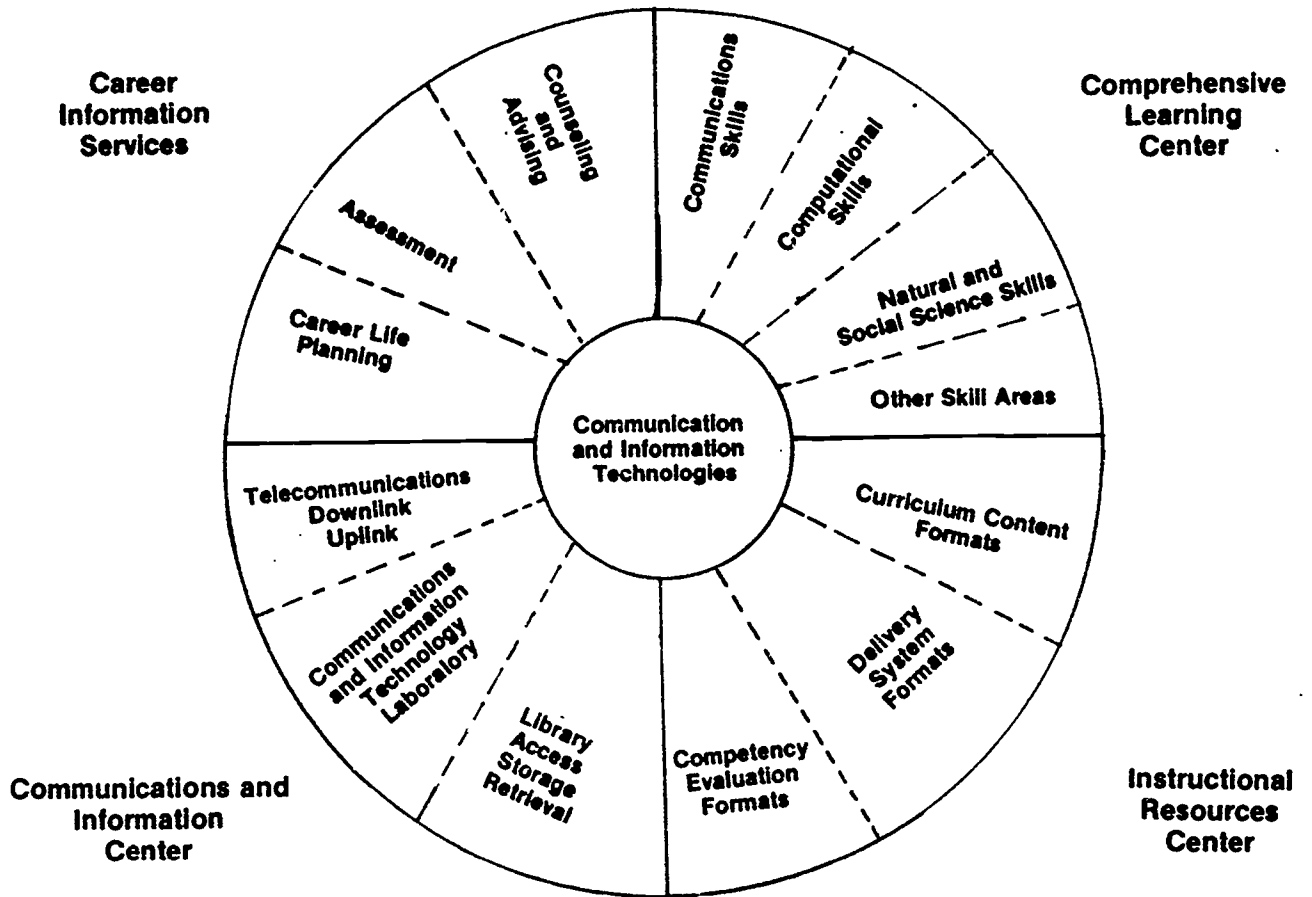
Career Information Services

Comprehensive Learning Center

Counseling and Advising

Communications Skills

Computational Skills

Assessment

Natural and Social Science Skills

Career Life Planning

Other Skill Areas

Communication and Information Technologies

Telecommunications Downlink Uplink

Curriculum Content Formats

Communications and Information Technology Laboratory

Delivery System Formats

Library Access Storage Retrieval

Competency Evaluation Formats

Communications and Information Center

Instructional Resources Center